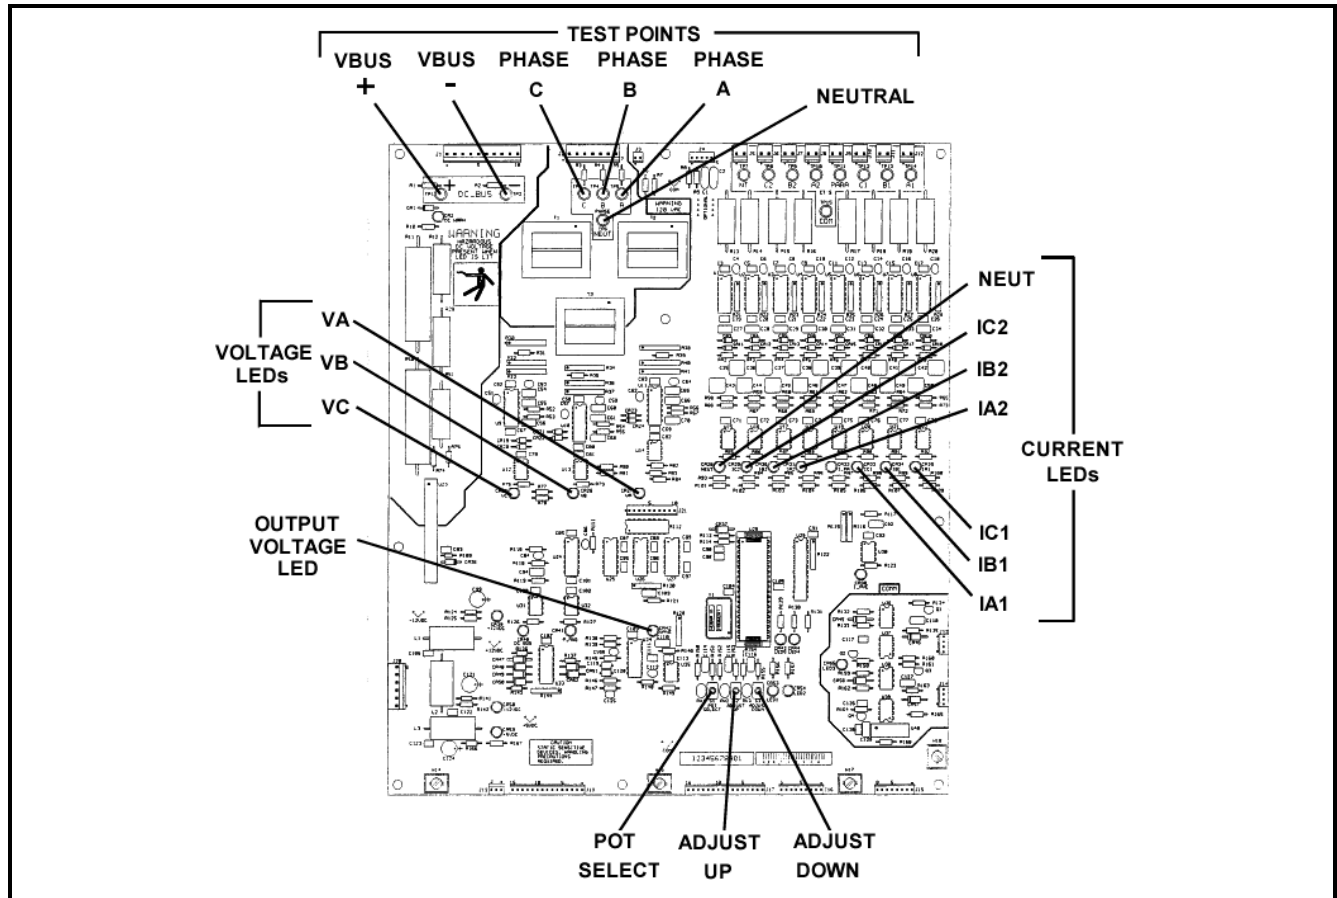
TEST POINTS

VBUS +

VBUS -

PHASE C

PHASE B

PHASE A

NEUTRAL

DC BUS

WARNING

NEUT

NT C2 B2 A2 C1 B1 A1

VOLTAGE LEDs

VA

VB

VC

NEUT

IC2

IB2

IA2

CURRENT LEDs

IC1

IB1

IA1

OUTPUT VOLTAGE LED

POT SELECT

ADJUST UP

ADJUST DOWN